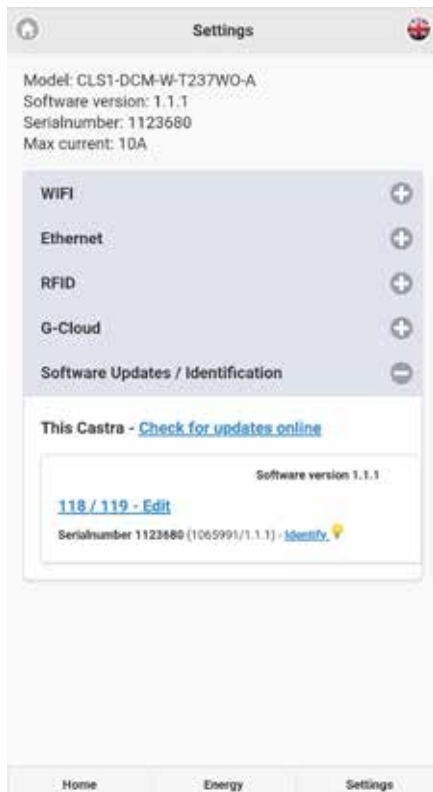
Settings

Model: CLS1-DCM-W-T237WO-A
Software version: 1.1.1
Serialnumber: 1123680
Max current: 10A

WIFI

Ethernet

RFID

G-Cloud

Software Updates / Identification

This Castra - Check for updates online

Software version 1.1.1

118 / 119 - Edit

Serialnumber 1123680 (1065991/1.1.1) - Identify

Home | Energy | Settings